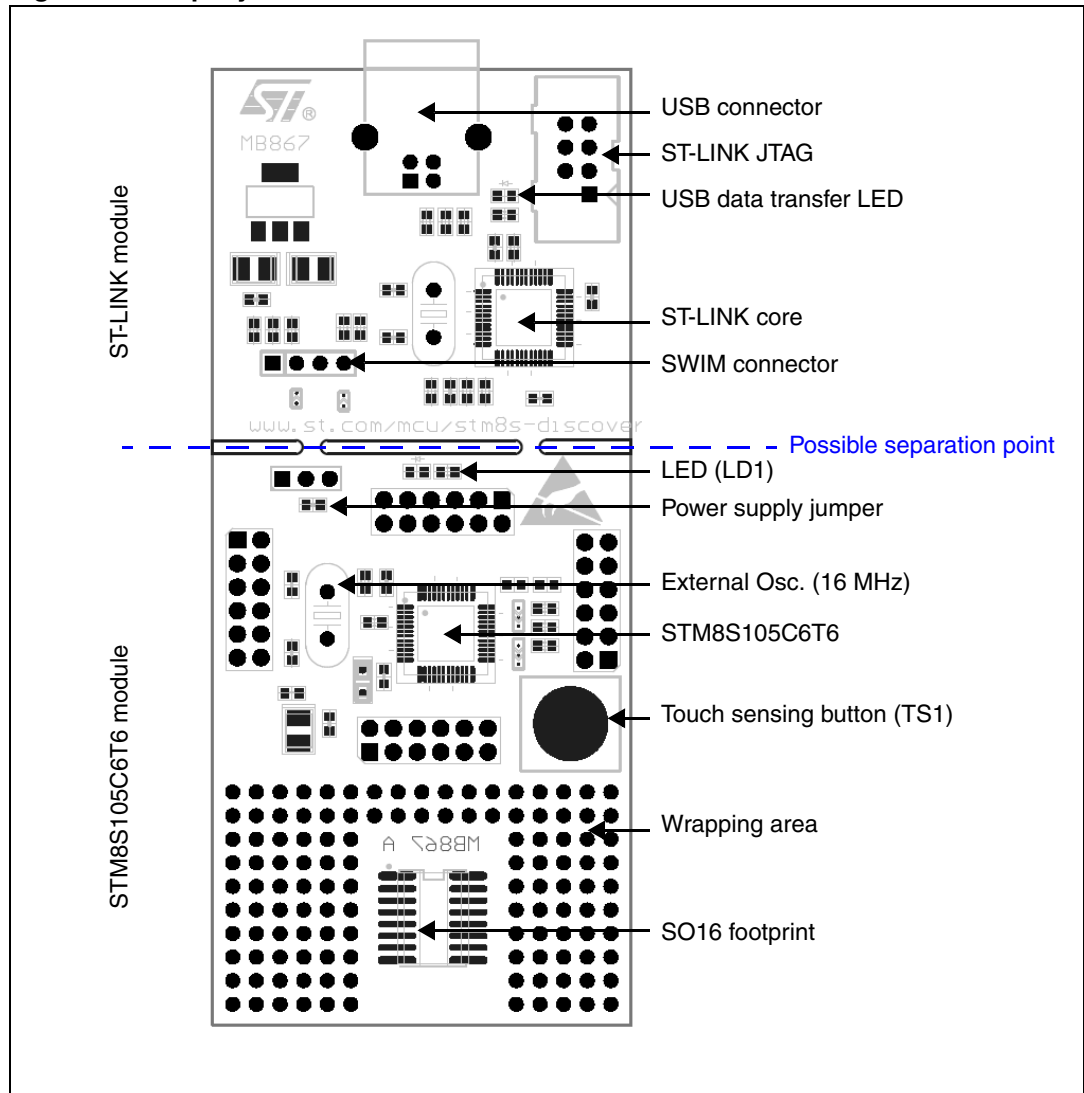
ST-LINK module

STM8S105C6T6 module

MB867

www.st.com/mcu/stm8s-discover

MB867 A

USB connector

ST-LINK JTAG

USB data transfer LED

ST-LINK core

SWIM connector

Possible separation point

LED (LD1)

Power supply jumper

External Osc. (16 MHz)

STM8S105C6T6

Touch sensing button (TS1)

Wrapping area

SO16 footprint